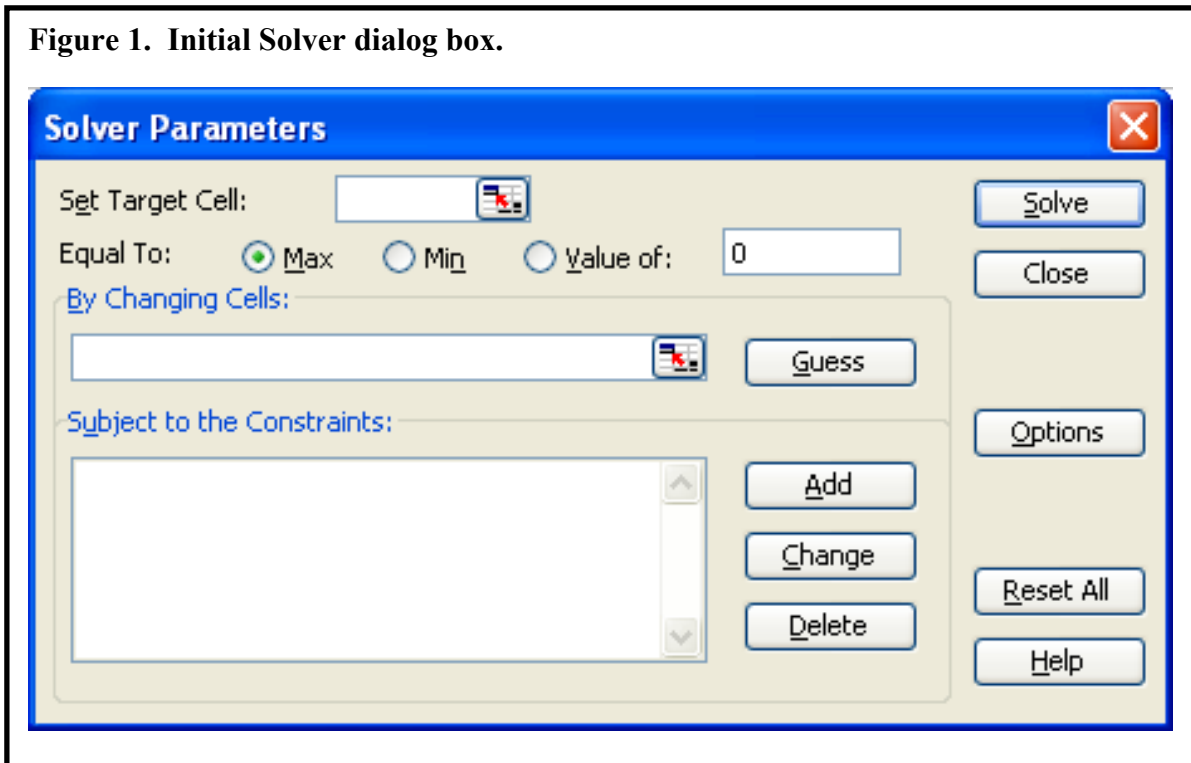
**Figure 1. Initial Solver dialog box.**

Solver Parameters

Set Target Cell:

Equal To: Max Min Value of: 0

By Changing Cells:

Guess

Subject to the Constraints:

Add

Change

Delete

Solve

Close

Options

Reset All

Help